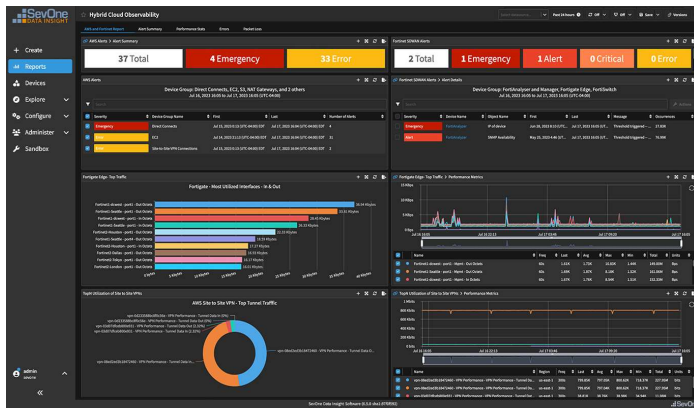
SevOne DATA INSIGHT

Hybrid Cloud Observability

Past 24 hours

Off

Off

Save

Versions

+ Create

Reports

Devices

Explore

Configure

Administer

Sandbox

AWS and Fortinet Report

Alert Summary

Performance Stats

Errors

Packet Loss

AWS Alerts > Alert Summary

37 Total

4 Emergency

33 Error

Fortinet SDWAN Alerts > Alert Summary

2 Total

1 Emergency

1 Alert

0 Critical

0 Error

AWS Alerts

Device Group: Direct Connects, EC2, S3, NAT Gateways, and 2 others

Jul 16, 2023 16:05 to Jul 17, 2023 16:05 (UTC-04:00) EDT

| Severity | Device Group Name | First | Last | Number of Alerts |
|---|---|---|---|---|
| Emergency | Direct Connects | Jul 16, 2023 16:12 (UTC-04:00) EDT | Jul 17, 2023 16:04 (UTC-04:00) EDT | 4 |
| Error | EC2 | Jul 16, 2023 16:09 (UTC-04:00) EDT | Jul 17, 2023 16:04 (UTC-04:00) EDT | 15 |
| Error | Site-to-Site VPN Connections | Jul 16, 2023 16:12 (UTC-04:00) EDT | Jul 17, 2023 16:04 (UTC-04:00) EDT | 18 |

Fortinet SDWAN Alerts > Alert Details

Device Group: FortiAnalyzer and Manager, Fortigate Edge, FortiSwitch

Jul 16, 2023 16:05 to Jul 17, 2023 16:05 (UTC-04:00) EDT

| Severity | Device Name | Object Name | First | Last | Message | Occurrences |
|---|---|---|---|---|---|---|
| Emergency | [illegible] | IP of device | Jul 16, 2023 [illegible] | Jul 17, 2023 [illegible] | Threshold triggered - ... | 27,888 |
| Alert | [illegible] | SNMP Availability | May 25, 2023 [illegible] | Jul 17, 2023 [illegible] | Threshold triggered - ... | 76,309 |

Fortigate Edge - Top Traffic

Fortigate - Most Utilized Interfaces - In & Out

Top# Utilization of Site to Site VPNs

AWS Site to Site VPN - Top Tunnel Traffic

Fortigate Edge - Top Traffic > Performance Metrics

Top# Utilization of Site to Site VPNs > Performance Metrics

admin

SevOne Data Insight Software (6.5.0 sha1 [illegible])